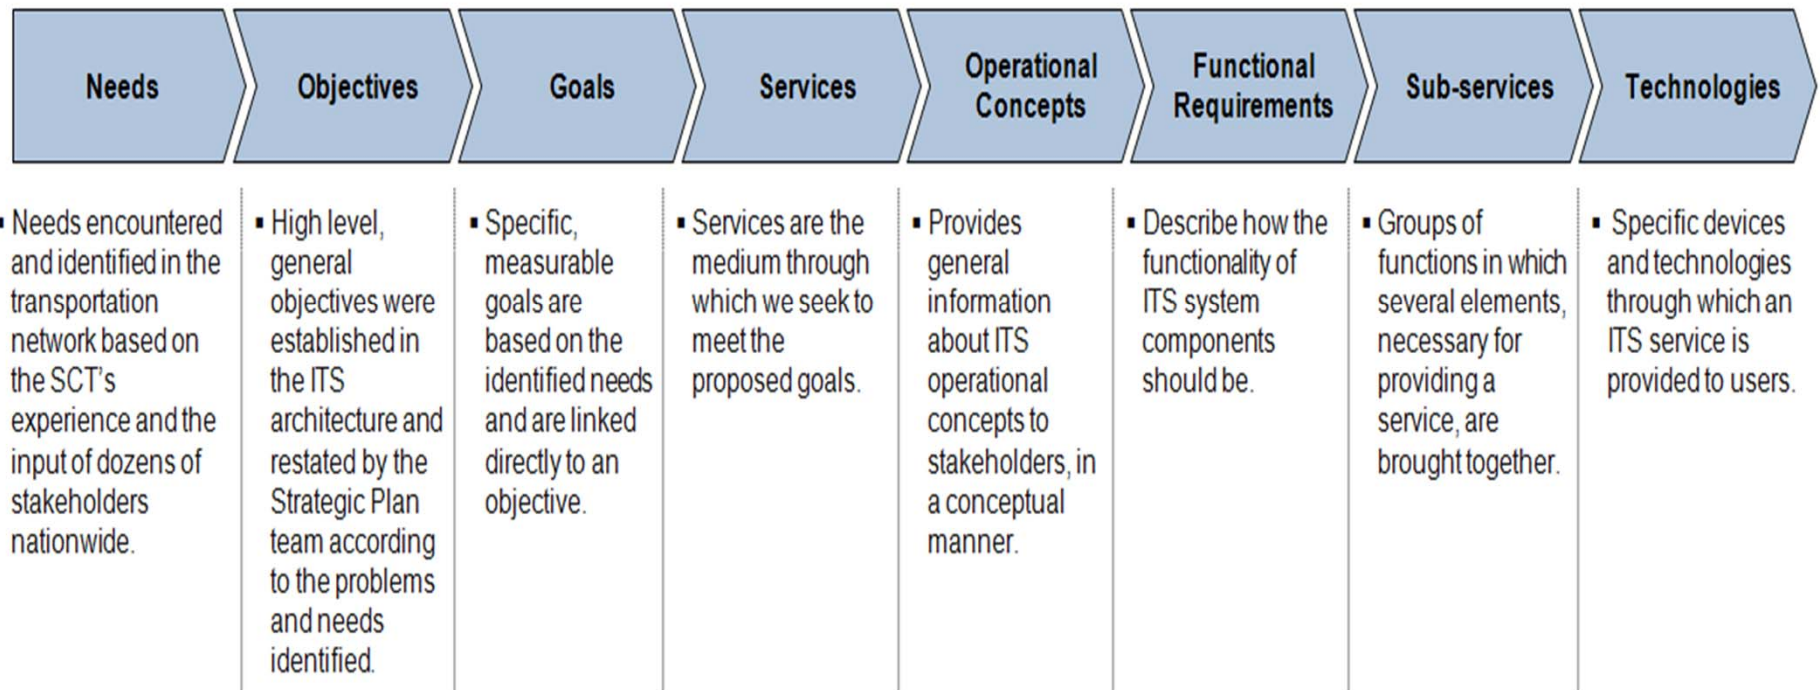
Needs

Objectives

Goals

Services

Operational Concepts

Functional Requirements

Sub-services

Technologies

▪ Needs encountered and identified in the transportation network based on the SCT's experience and the input of dozens of stakeholders nationwide.

▪ High level, general objectives were established in the ITS architecture and restated by the Strategic Plan team according to the problems and needs identified.

▪ Specific, measurable goals are based on the identified needs and are linked directly to an objective.

▪ Services are the medium through which we seek to meet the proposed goals.

▪ Provides general information about ITS operational concepts to stakeholders, in a conceptual manner.

▪ Describe how the functionality of ITS system components should be.

▪ Groups of functions in which several elements, necessary for providing a service, are brought together.

▪ Specific devices and technologies through which an ITS service is provided to users.